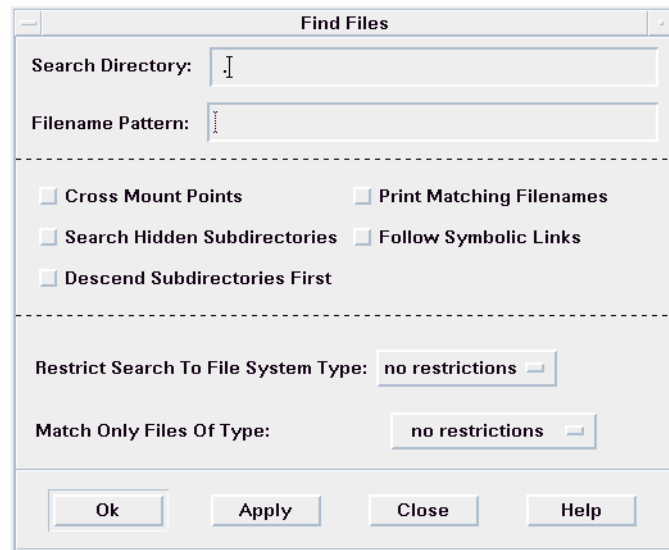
Find Files

Search Directory: .

Filename Pattern:

Cross Mount Points

Print Matching Filenames

Search Hidden Subdirectories

Follow Symbolic Links

Descend Subdirectories First

Restrict Search To File System Type: no restrictions

Match Only Files Of Type: no restrictions

Ok

Apply

Close

Help